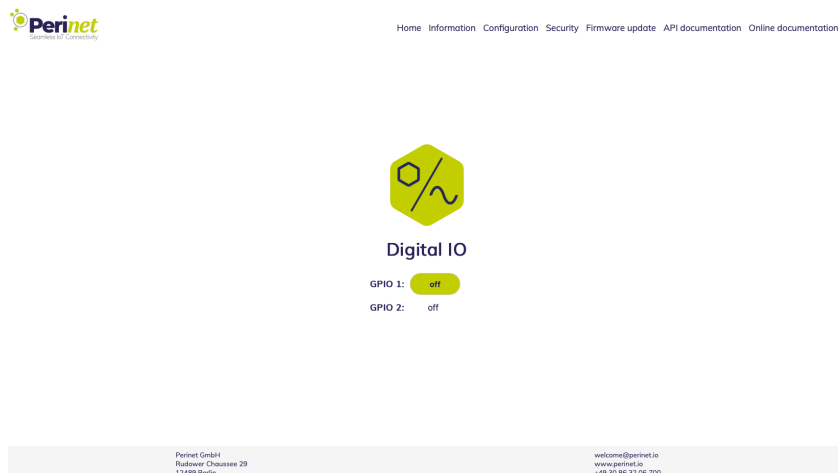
Perinet
Seamless IoT Connectivity

Home Information Configuration Security Firmware update API documentation Online documentation

Digital IO

GPIO 1: off
GPIO 2: off

Perinet GmbH
Rudower Chaussee 29
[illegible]

welcome@perinet.io
www.perinet.io
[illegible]